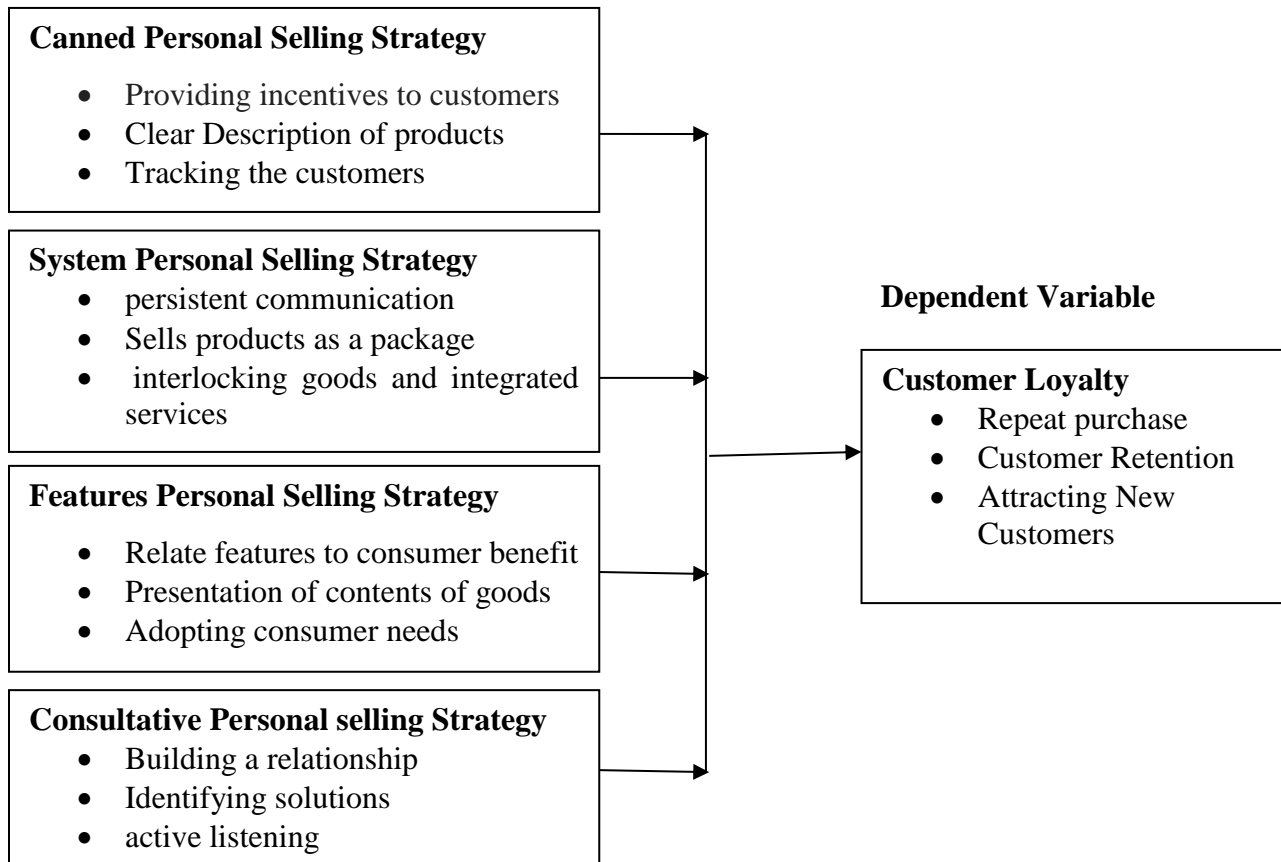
**Canned Personal Selling Strategy**
- Providing incentives to customers
- Clear Description of products
- Tracking the customers

**System Personal Selling Strategy**
- persistent communication
- Sells products as a package
- interlocking goods and integrated services

**Features Personal Selling Strategy**
- Relate features to consumer benefit
- Presentation of contents of goods
- Adopting consumer needs

**Consultative Personal selling Strategy**
- Building a relationship
- Identifying solutions
- active listening

**Dependent Variable**

**Customer Loyalty**
- Repeat purchase
- Customer Retention
- Attracting New Customers